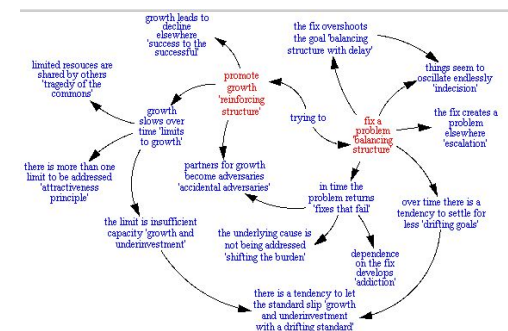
growth leads to decline elsewhere 'success to the successful'

limited resouces are shared by others 'tragedy of the commons'

promote growth 'reinforcing structure'

the fix overshoots the goal 'balancing structure with delay'

things seem to oscillate endlessly 'indecision'

growth slows over time 'limits to growth'

trying to

fix a problem 'balancing structure'

the fix creates a problem elsewhere 'escalation'

there is more than one limit to be addressed 'attractiveness principle'

partners for growth become adversaries 'accidental adversaries'

in time the problem returns 'fixes that fail'

over time there is a tendency to settle for less 'drifting goals'

the limit is insufficient capacity 'growth and underinvestment'

the underlying cause is not being addressed 'shifting the burden'

dependence on the fix develops 'addiction'

there is a tendency to let the standard slip 'growth and underinvestment with a drifting standard'